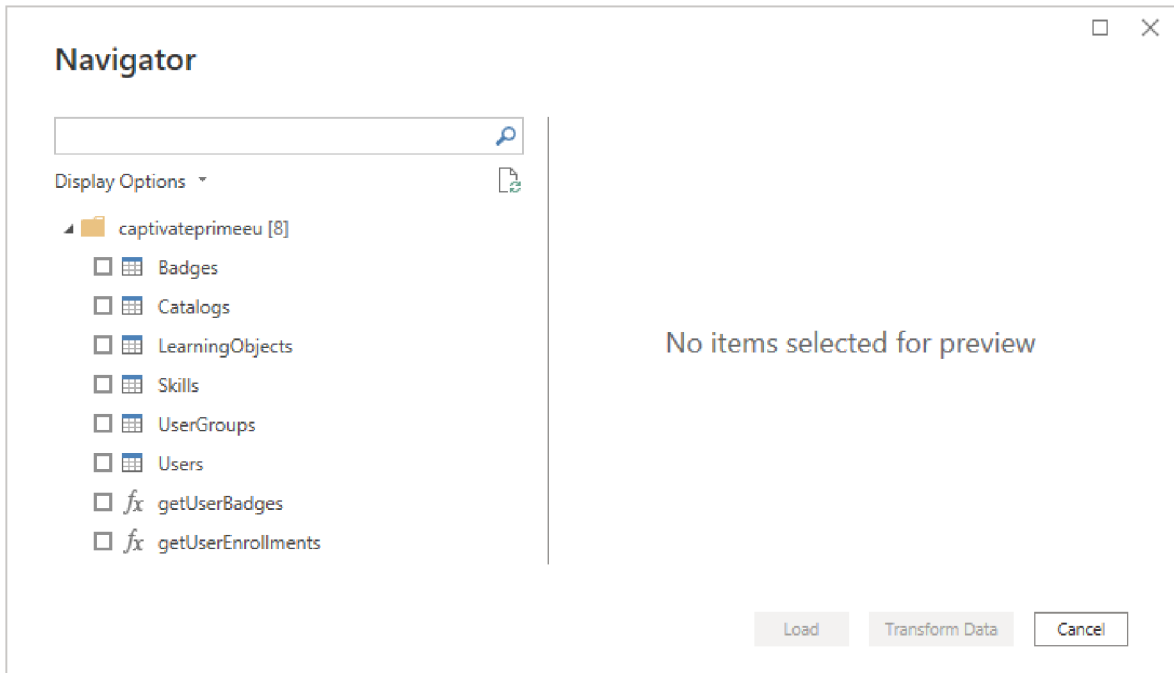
Navigator

Display Options

captivateprimeeu [8]

Badges

Catalogs

LearningObjects

Skills

UserGroups

Users

$fx$ getUserBadges

$fx$ getUserEnrollments

No items selected for preview

Load

Transform Data

Cancel